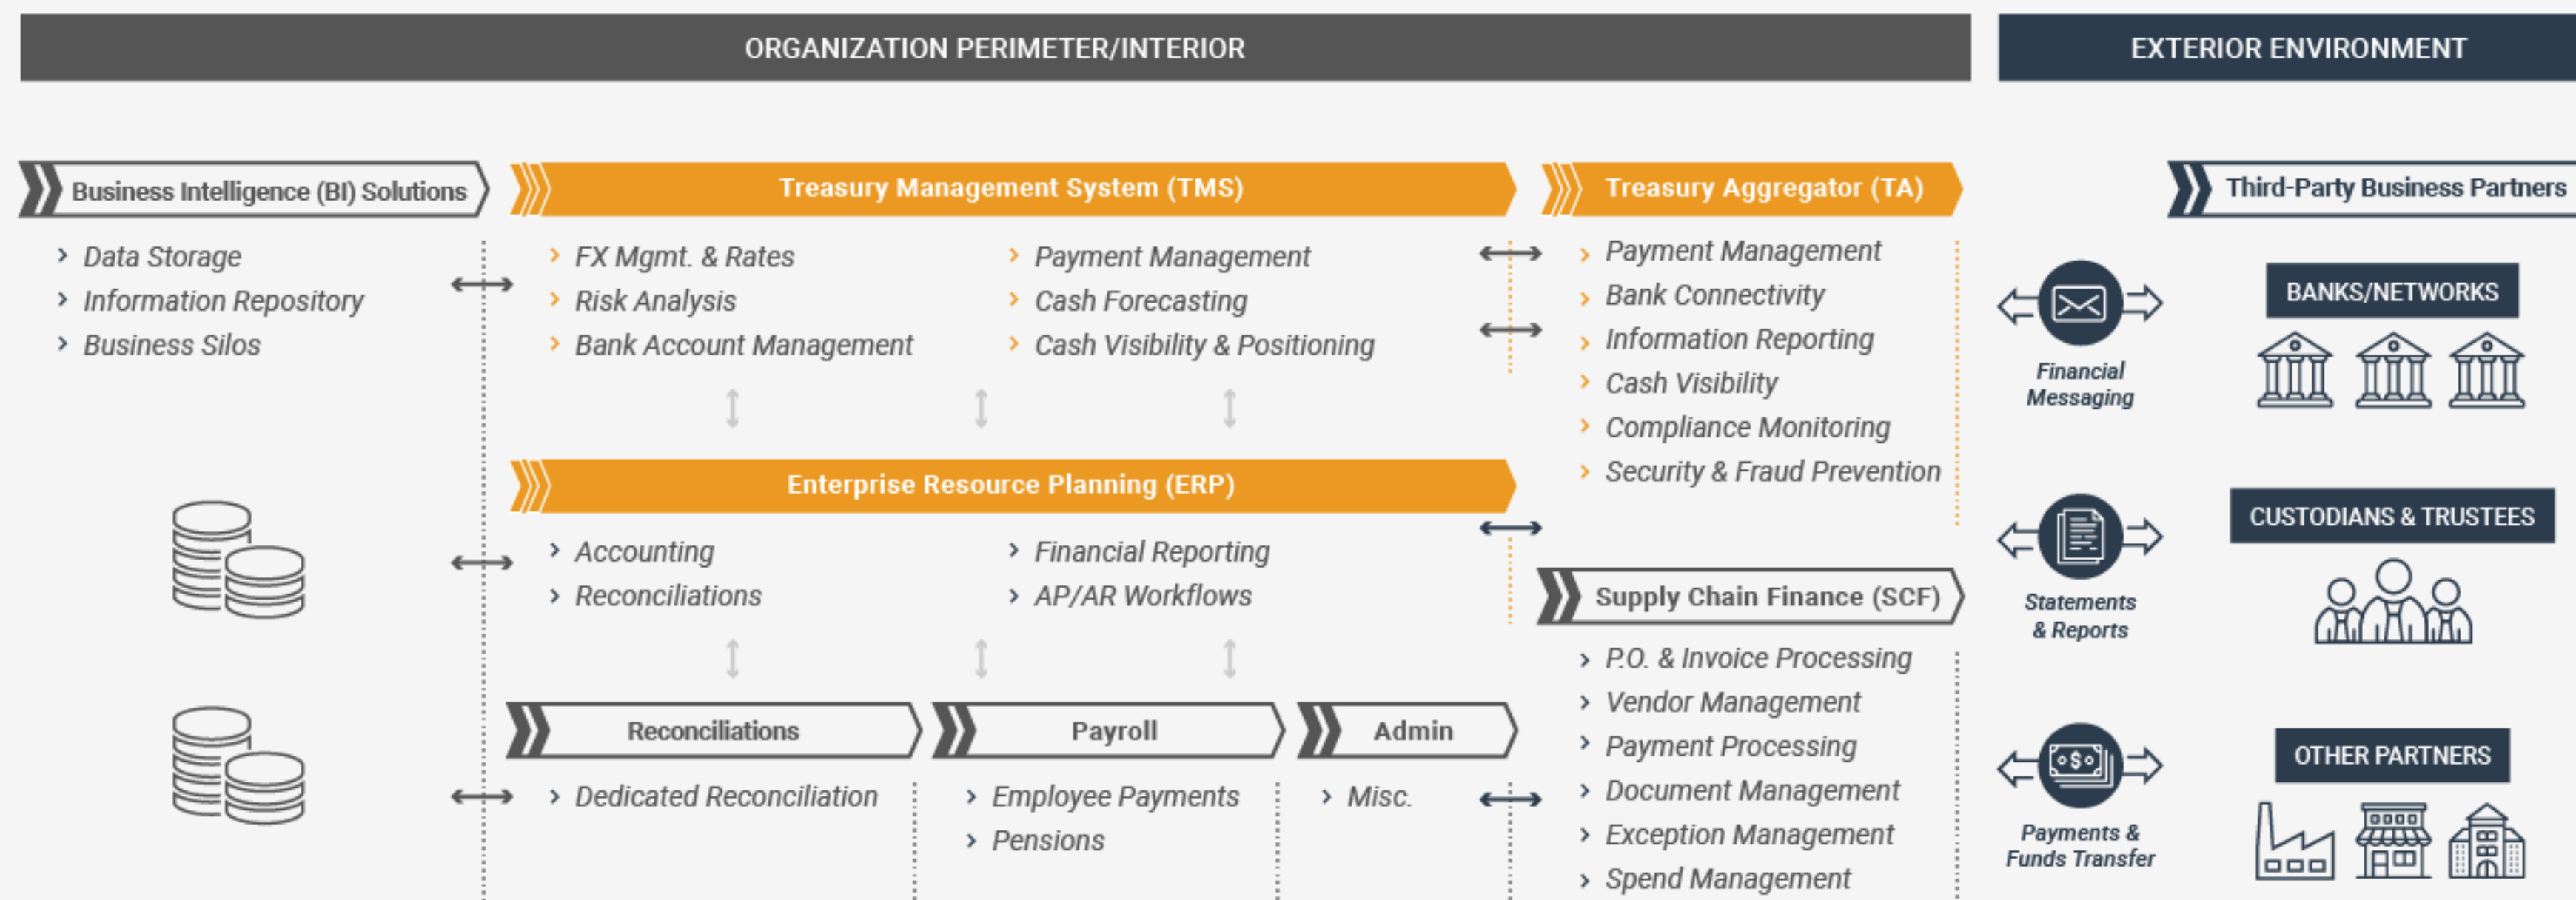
ORGANIZATION PERIMETER/INTERIOR

EXTERIOR ENVIRONMENT

Business Intelligence (BI) Solutions

› Data Storage
› Information Repository
› Business Silos

Treasury Management System (TMS)

› FX Mgmt. & Rates
› Risk Analysis
› Bank Account Management

› Payment Management
› Cash Forecasting
› Cash Visibility & Positioning

Treasury Aggregator (TA)

› Payment Management
› Bank Connectivity
› Information Reporting
› Cash Visibility
› Compliance Monitoring
› Security & Fraud Prevention

Third-Party Business Partners

Financial Messaging

BANKS/NETWORKS

Enterprise Resource Planning (ERP)

› Accounting
› Reconciliations

› Financial Reporting
› AP/AR Workflows

Statements & Reports

CUSTODIANS & TRUSTEES

Supply Chain Finance (SCF)

› P.O. & Invoice Processing
› Vendor Management
› Payment Processing
› Document Management
› Exception Management
› Spend Management

Reconciliations

› Dedicated Reconciliation

Payroll

› Employee Payments
› Pensions

Admin

› Misc.

Payments & Funds Transfer

OTHER PARTNERS